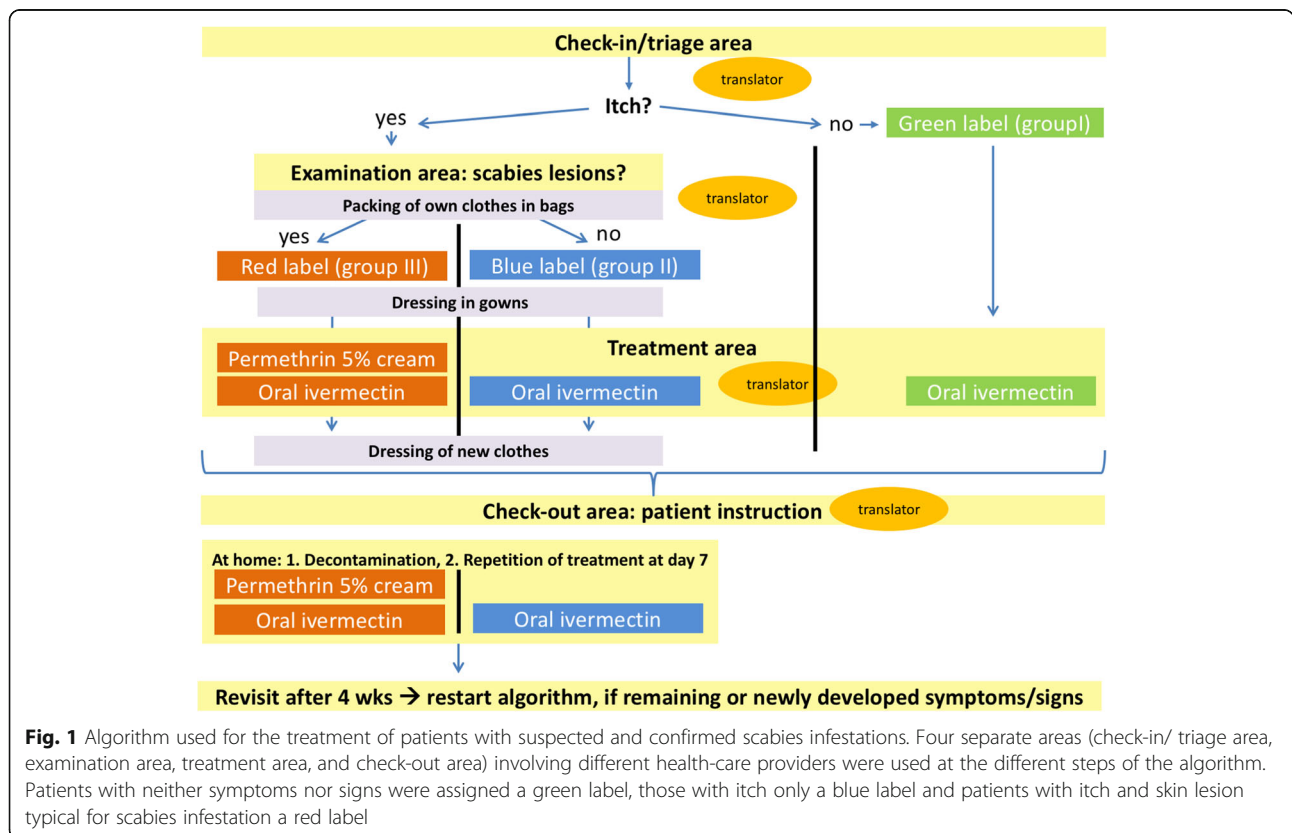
Check-in/triage area

translator

Itch?

yes

no

Green label (groupI)

Examination area: scabies lesions?

translator

Packing of own clothes in bags

yes

no

Red label (group III)

Blue label (group II)

Dressing in gowns

Treatment area

Permethrin 5% cream

Oral ivermectin

Oral ivermectin

translator

Oral ivermectin

Dressing of new clothes

Check-out area: patient instruction

translator

At home: 1. Decontamination, 2. Repetition of treatment at day 7

Permethrin 5% cream

Oral ivermectin

Oral ivermectin

Revisit after 4 wks → restart algorithm, if remaining or newly developed symptoms/signs

**Fig. 1** Algorithm used for the treatment of patients with suspected and confirmed scabies infestations. Four separate areas (check-in/ triage area, examination area, treatment area, and check-out area) involving different health-care providers were used at the different steps of the algorithm. Patients with neither symptoms nor signs were assigned a green label, those with itch only a blue label and patients with itch and skin lesion typical for scabies infestation a red label